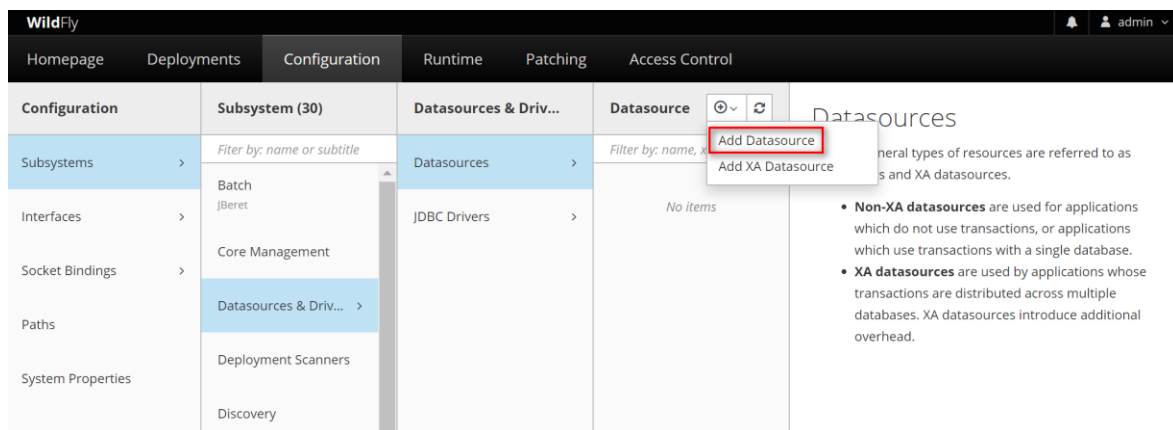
WildFly

admin

Homepage Deployments Configuration Runtime Patching Access Control

Configuration

Subsystems >

Interfaces >

Socket Bindings >

Paths

System Properties

Subsystem (30)

Filter by: name or subtitle

Batch
JBeret

Core Management

Datasources & Driv... >

Deployment Scanners

Discovery

Datasources & Driv...

Datasources >

JDBC Drivers >

Datasource

Filter by: name, x

No items

Add Datasource

Add XA Datasource

Datasources

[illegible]neral types of resources are referred to as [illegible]s and XA datasources.

- **Non-XA datasources** are used for applications which do not use transactions, or applications which use transactions with a single database.
- **XA datasources** are used by applications whose transactions are distributed across multiple databases. XA datasources introduce additional overhead.